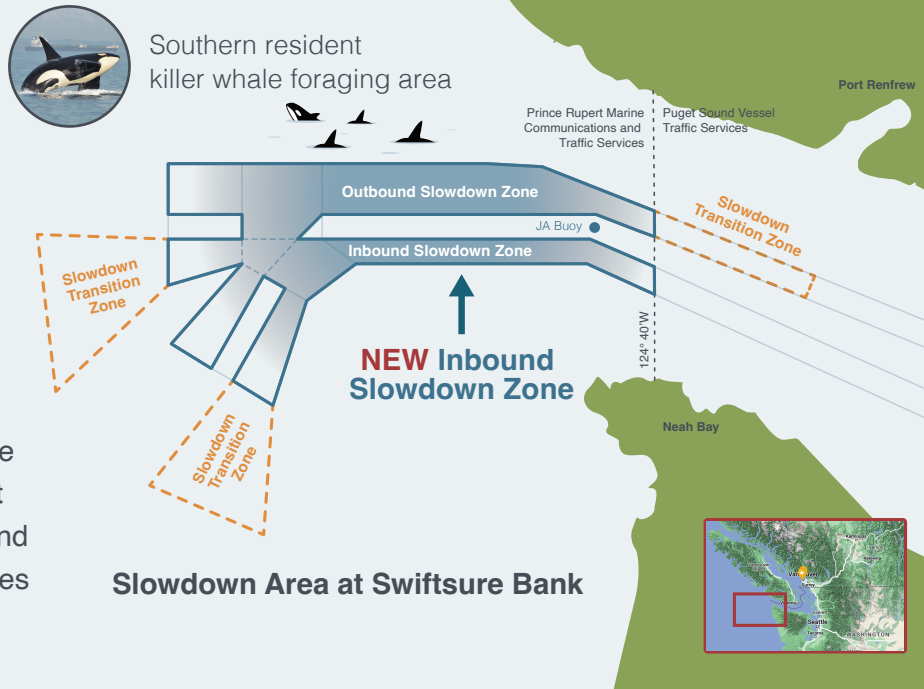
Southern resident killer whale foraging area

Port Renfrew

Prince Rupert Marine Communications and Traffic Services

Puget Sound Vessel Traffic Services

Outbound Slowdown Zone

JA Buoy

Inbound Slowdown Zone

Slowdown Transition Zone

Slowdown Transition Zone

Slowdown Transition Zone

124° 40'W

NEW Inbound Slowdown Zone

Neah Bay

e
t
nd
es

Slowdown Area at Swiftsure Bank

Vancouver
Seattle
WASHINGTON